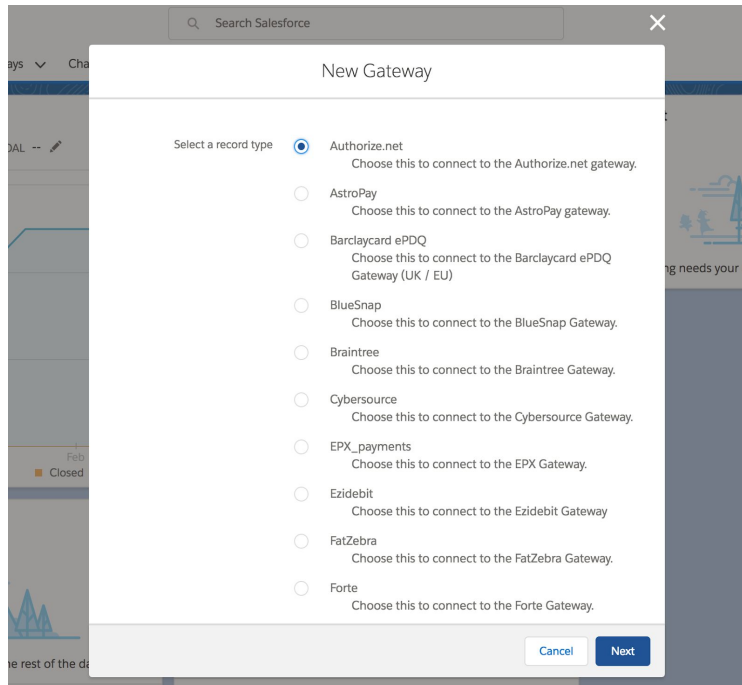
Search Salesforce

ays Cha

DAL --

Feb

Closed

ng needs your

he rest of the da

New Gateway

Select a record type

Authorize.net
Choose this to connect to the Authorize.net gateway.

AstroPay
Choose this to connect to the AstroPay gateway.

Barclaycard ePDQ
Choose this to connect to the Barclaycard ePDQ Gateway (UK / EU)

BlueSnap
Choose this to connect to the BlueSnap Gateway.

Braintree
Choose this to connect to the Braintree Gateway.

Cybersource
Choose this to connect to the Cybersource Gateway.

EPX_payments
Choose this to connect to the EPX Gateway.

Ezidebit
Choose this to connect to the Ezidebit Gateway

FatZebra
Choose this to connect to the FatZebra Gateway.

Forte
Choose this to connect to the Forte Gateway.

Cancel

Next